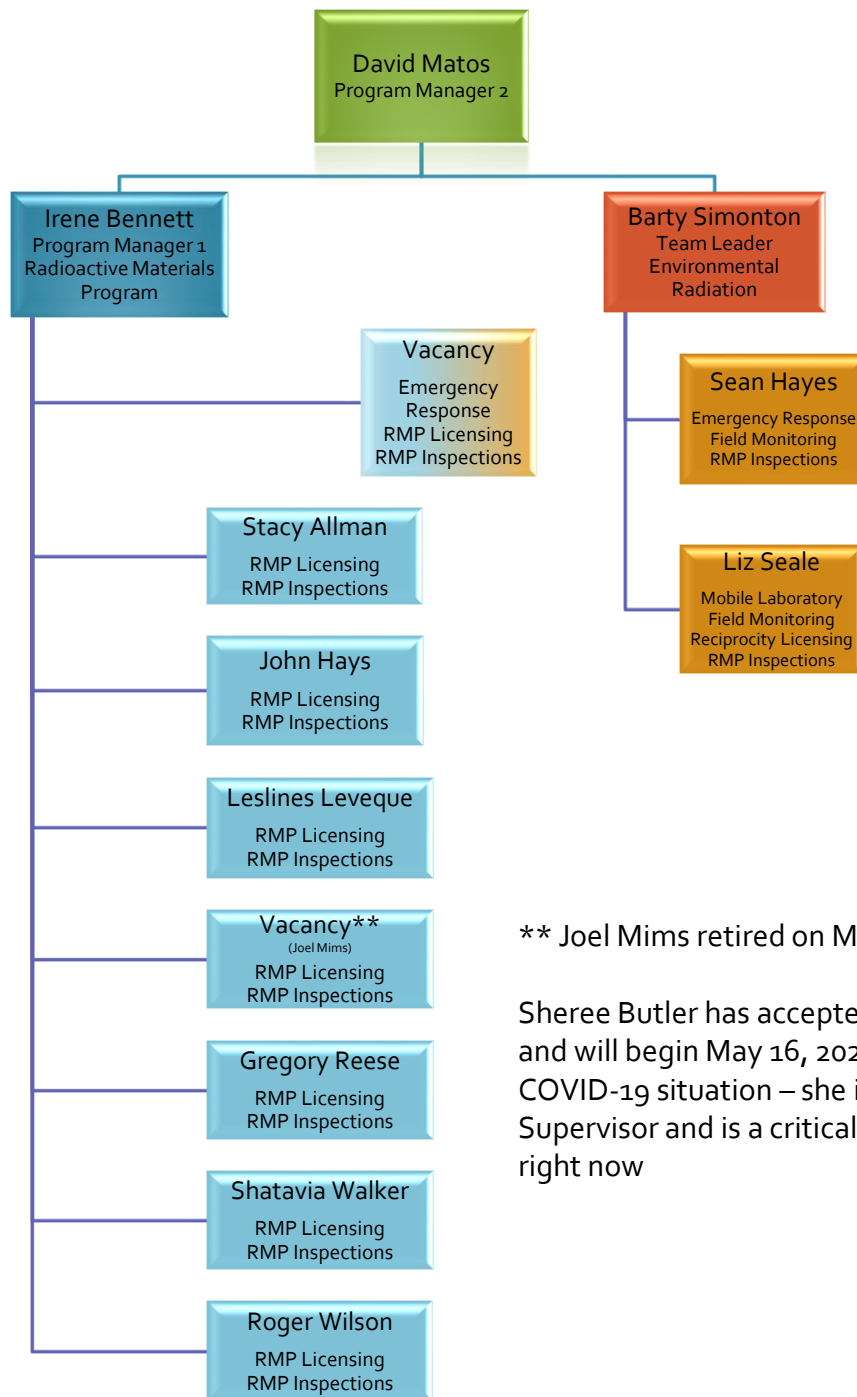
David Matos
Program Manager 2

Irene Bennett
Program Manager 1
Radioactive Materials Program

Barty Simonton
Team Leader
Environmental Radiation

Vacancy
Emergency Response
RMP Licensing
RMP Inspections

Sean Hayes
Emergency Response
Field Monitoring
RMP Inspections

Stacy Allman
RMP Licensing
RMP Inspections

Liz Seale
Mobile Laboratory
Field Monitoring
Reciprocity Licensing
RMP Inspections

John Hays
RMP Licensing
RMP Inspections

Leslines Leveque
RMP Licensing
RMP Inspections

Vacancy**
(Joel Mims)
RMP Licensing
RMP Inspections

Gregory Reese
RMP Licensing
RMP Inspections

Shatavia Walker
RMP Licensing
RMP Inspections

Roger Wilson
RMP Licensing
RMP Inspections

** Joel Mims retired on M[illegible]

Sheree Butler has accepte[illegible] and will begin May 16, 202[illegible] COVID-19 situation – she i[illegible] Supervisor and is a critical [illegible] right now